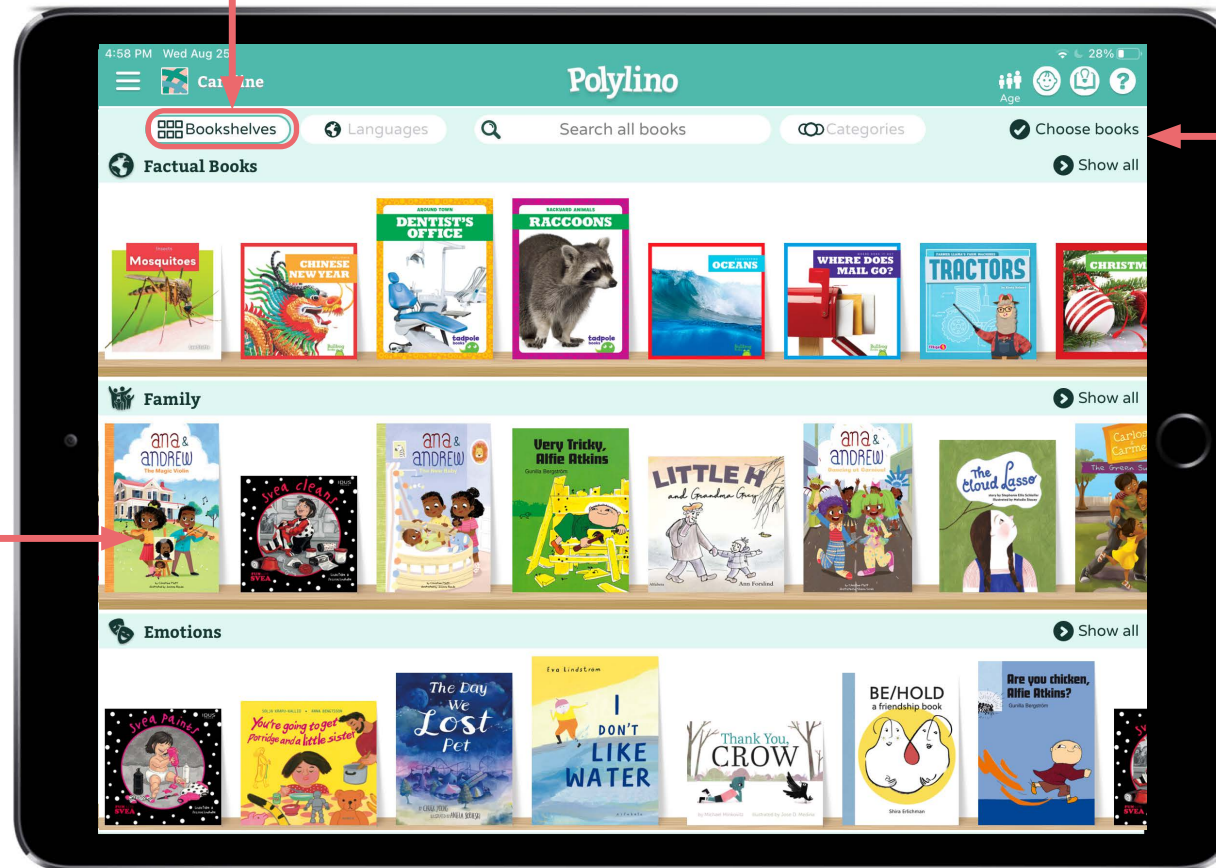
4:58 PM Wed Aug 25

28%

Car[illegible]ne

Polylino

Age

?

Bookshelves

Languages

Search all books

Categories

Choose books

Factual Books

Show all

Mosquitoes

CHINESE NEW YEAR

AROUND TOWN
DENTIST'S OFFICE

BACKYARD ANIMALS
RACCOONS

tadpole

OCEANS

WHERE DOES MAIL GO?

TRACTORS

CHRISTM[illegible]

Family

Show all

ana & andrew
The Magic Violin

Svea cleans

ana & andrew

Very Tricky, Alfie Atkins
Gunilla Bergström

LITTLE H and Grandma Grey

Ann Forslind

ana & andrew

The Cloud Lasso

Carlos & Carme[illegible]
The Green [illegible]

Emotions

Show all

Svea Paints

You're going to get Porridge and a little sister

The Day We Lost Pet

Eva Lindström
I DON'T LIKE WATER

Thank You, CROW

BE/HOLD
a friendship book

Are you chicken, Alfie Atkins?
Gunilla Bergström